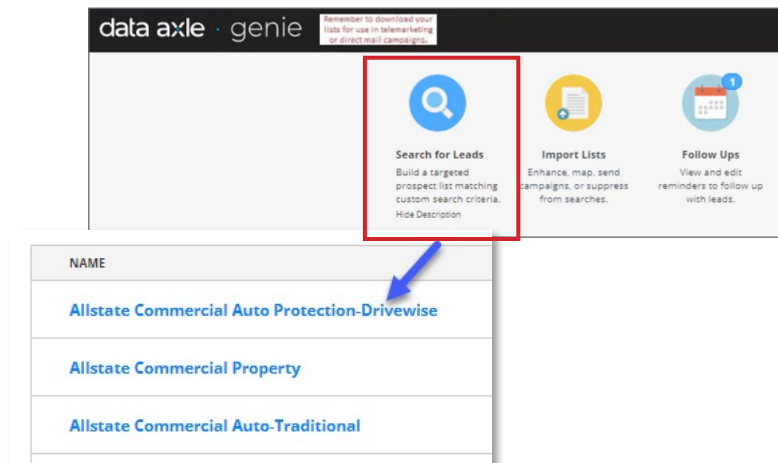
data axle · genie

Remember to download your lists for use in telemarketing or direct mail campaigns.

Search for Leads
Build a targeted prospect list matching custom search criteria.
Hide Description

Import Lists
Enhance, map, send campaigns, or suppress from searches.

1

Follow Ups
View and edit reminders to follow up with leads.

| NAME |
|---|
| Allstate Commercial Auto Protection-Drivewise |
| Allstate Commercial Property |
| Allstate Commercial Auto-Traditional |